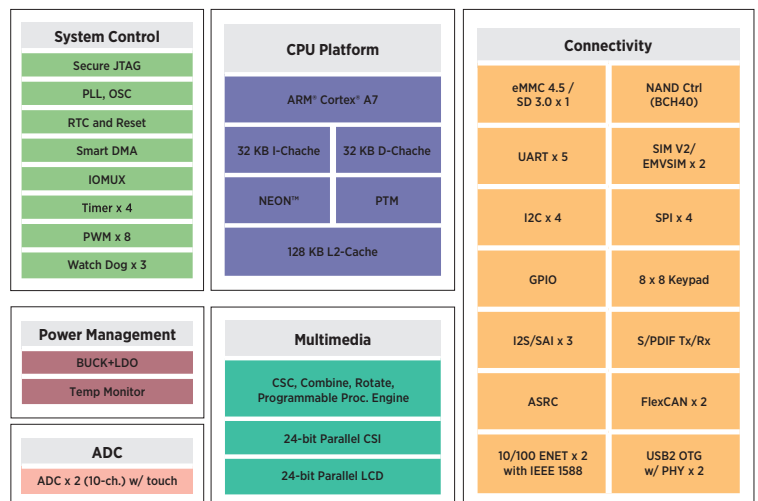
System Control

Secure JTAG

PLL, OSC

RTC and Reset

Smart DMA

IOMUX

Timer x 4

PWM x 8

Watch Dog x 3

CPU Platform

ARM® Cortex® A7

32 KB I-Chache

32 KB D-Chache

NEON™

PTM

128 KB L2-Cache

Connectivity

eMMC 4.5 / SD 3.0 x 1

NAND Ctrl (BCH40)

UART x 5

SIM V2/ EMVSIM x 2

I2C x 4

SPI x 4

GPIO

8 x 8 Keypad

I2S/SAI x 3

S/PDIF Tx/Rx

ASRC

FlexCAN x 2

10/100 ENET x 2 with IEEE 1588

USB2 OTG w/ PHY x 2

Power Management

BUCK+LDO

Temp Monitor

Multimedia

CSC, Combine, Rotate, Programmable Proc. Engine

24-bit Parallel CSI

24-bit Parallel LCD

ADC

ADC x 2 (10-ch.) w/ touch